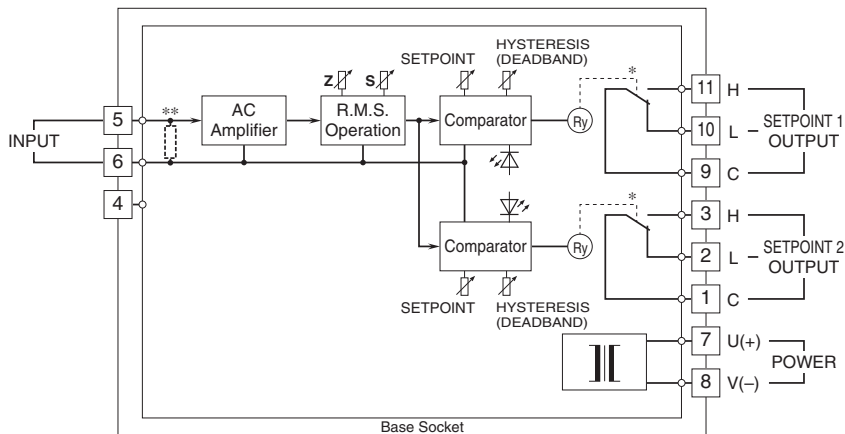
INPUT
5
6
4
**
AC Amplifier
Z S
R.M.S. Operation
SETPOINT
HYSTERESIS (DEADBAND)
Comparator
Ry
*
11 H
10 L
9 C
SETPOINT 1 OUTPUT
Comparator
Ry
*
3 H
2 L
1 C
SETPOINT 2 OUTPUT
SETPOINT
HYSTERESIS (DEADBAND)
7 U(+)
8 V(–)
POWER
Base Socket